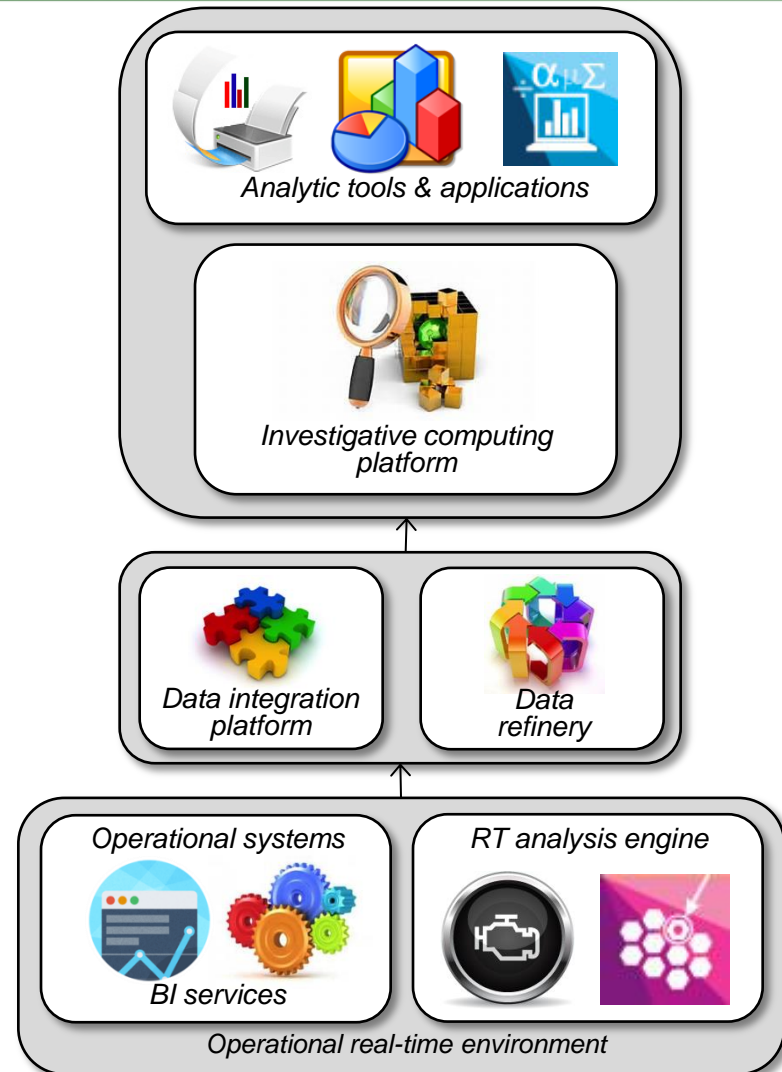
$\alpha \mu \Sigma$

Analytic tools & applications

Investigative computing platform

Data integration platform

Data refinery

Operational systems

RT analysis engine

BI services

Operational real-time environment